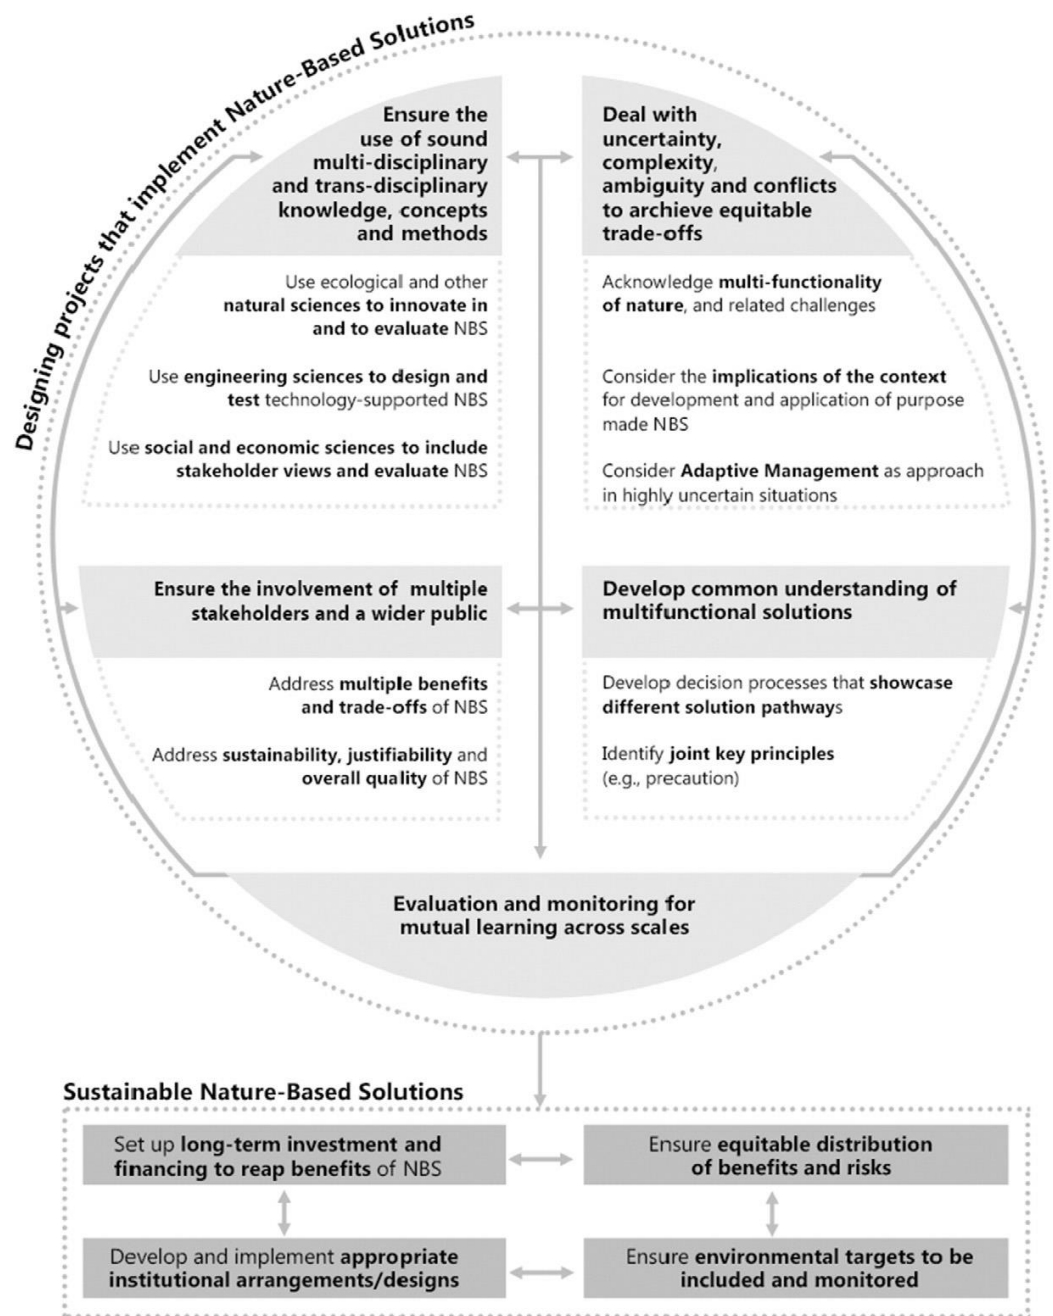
Designing projects that implement Nature-Based Solutions

Ensure the use of sound multi-disciplinary and trans-disciplinary knowledge, concepts and methods

Use ecological and other natural sciences to innovate in and to evaluate NBS

Use engineering sciences to design and test technology-supported NBS

Use social and economic sciences to include stakeholder views and evaluate NBS

Deal with uncertainty, complexity, ambiguity and conflicts to archieve equitable trade-offs

Acknowledge multi-functionality of nature, and related challenges

Consider the implications of the context for development and application of purpose made NBS

Consider Adaptive Management as approach in highly uncertain situations

Ensure the involvement of multiple stakeholders and a wider public

Address multiple benefits and trade-offs of NBS

Address sustainability, justifiability and overall quality of NBS

Develop common understanding of multifunctional solutions

Develop decision processes that showcase different solution pathways

Identify joint key principles (e.g., precaution)

Evaluation and monitoring for mutual learning across scales

Sustainable Nature-Based Solutions

Set up long-term investment and financing to reap benefits of NBS

Ensure equitable distribution of benefits and risks

Develop and implement appropriate institutional arrangements/designs

Ensure environmental targets to be included and monitored